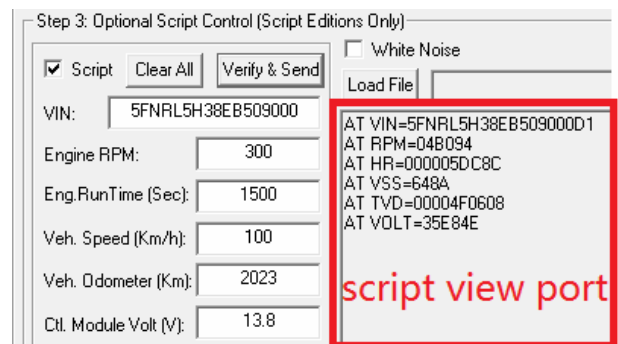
Step 3: Optional Script Control (Script Editions Only)

Script
Clear All
Verify & Send
White Noise
Load File

VIN: 5FNRL5H38EB509000
Engine RPM: 300
Eng.RunTime (Sec): 1500
Veh. Speed (Km/h): 100
Veh. Odometer (Km): 2023
Ctl. Module Volt (V): 13.8

AT VIN=5FNRL5H38EB509000D1
AT RPM=04B094
AT HR=000005DC8C
AT VSS=648A
AT TVD=00004F0608
AT VOLT=35E84E

script view port